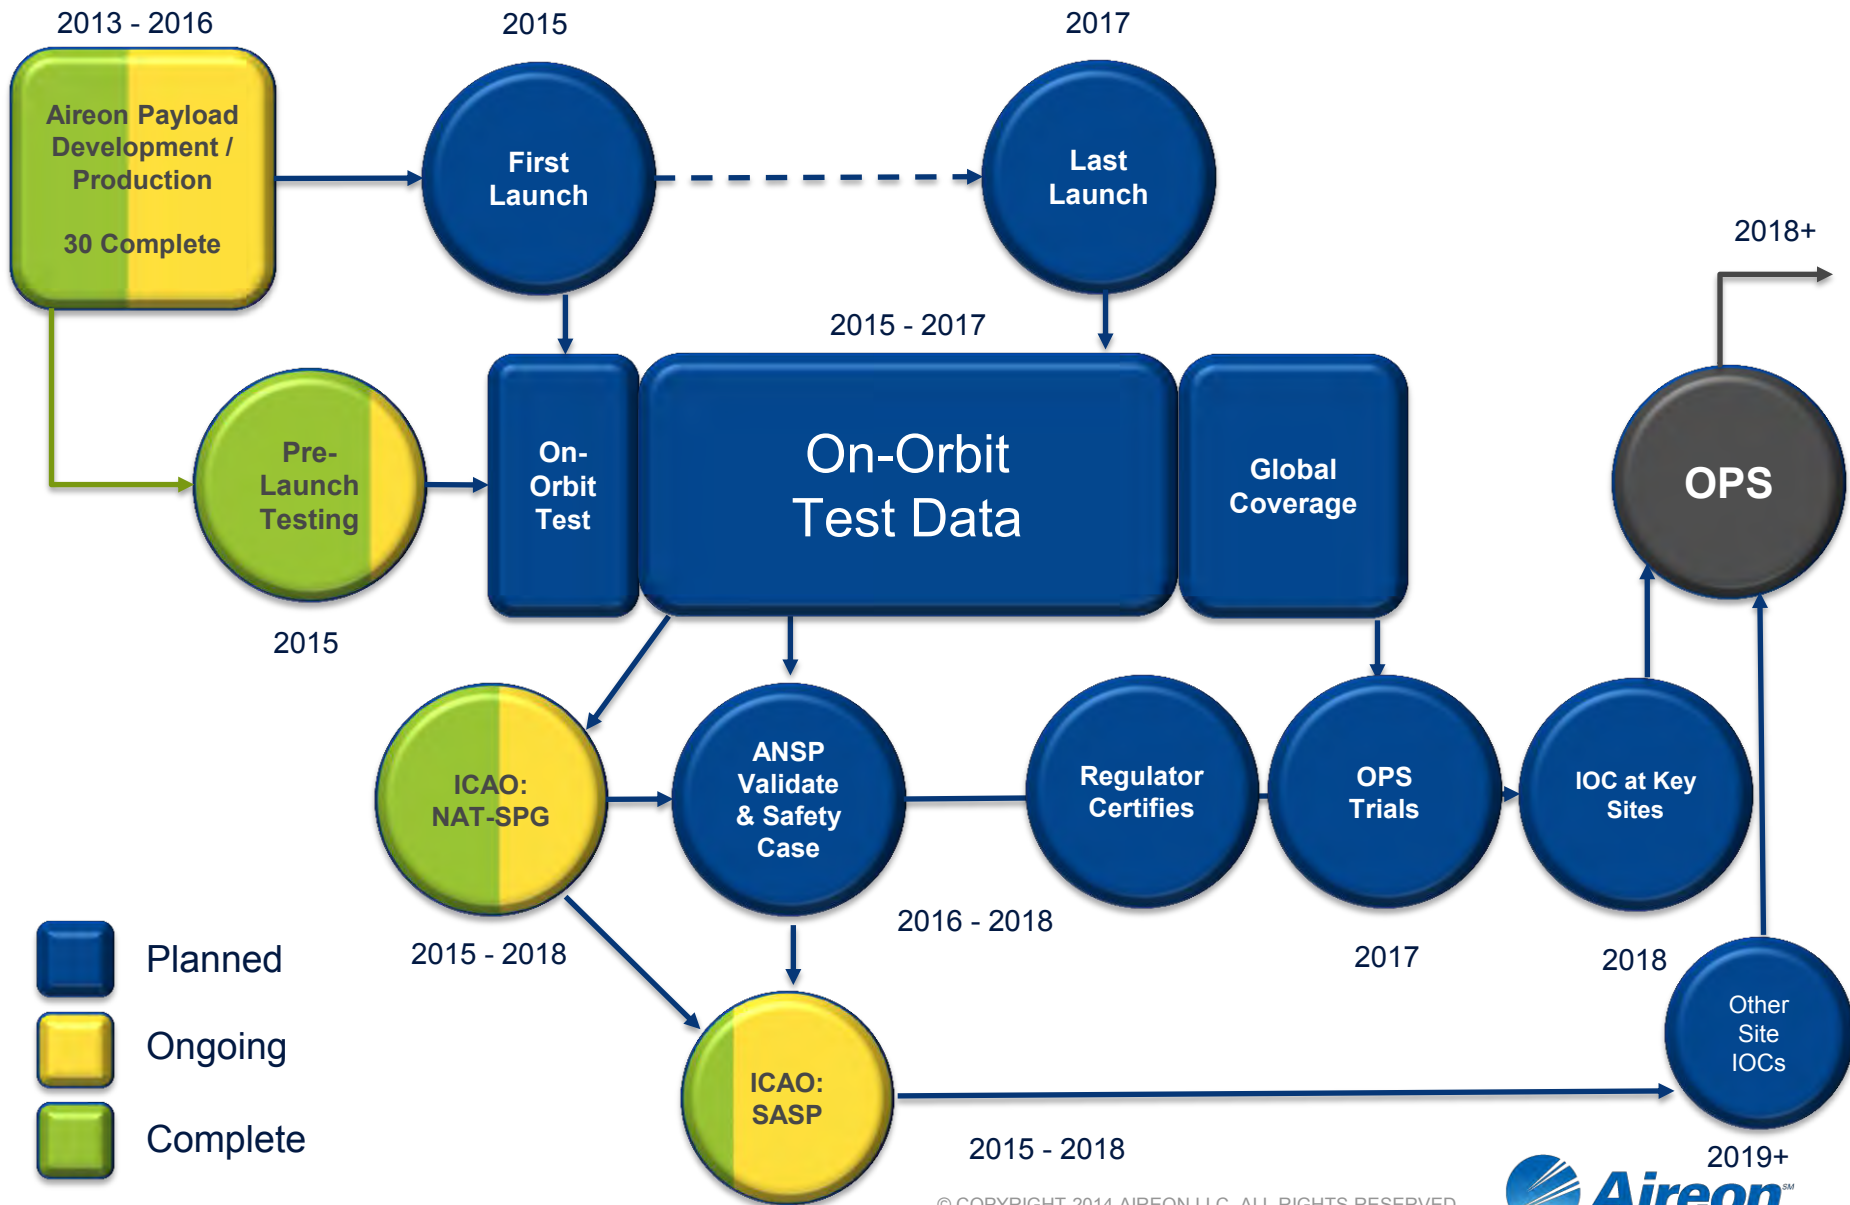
2013 - 2016

Aireon Payload Development / Production

30 Complete

2015

First Launch

2017

Last Launch

2018+

2015 - 2017

Pre-Launch Testing

On-Orbit Test

On-Orbit Test Data

Global Coverage

OPS

2015

ICAO: NAT-SPG

ANSP Validate & Safety Case

Regulator Certifies

OPS Trials

IOC at Key Sites

2016 - 2018

2015 - 2018

2017

2018

Planned

Ongoing

Complete

ICAO: SASP

Other Site IOCs

2015 - 2018

2019+

© COPYRIGHT 2014 AIREON LLC. ALL RIGHTS RESERVED

Aireon℠